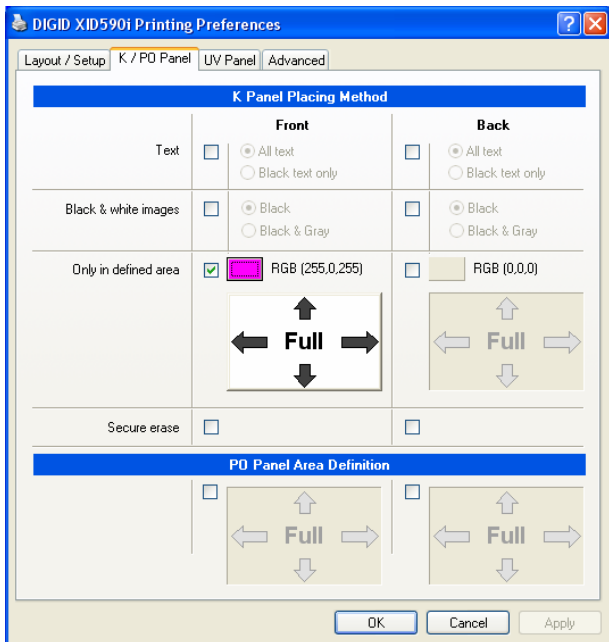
DIGID XID590i Printing Preferences

Layout / Setup | K / PO Panel | UV Panel | Advanced

K Panel Placing Method

| | Front | Back |
|---|---|---|
| Text | All text / Black text only | All text / Black text only |
| Black & white images | Black / Black & Gray | Black / Black & Gray |
| Only in defined area | RGB (255,0,255) Full | RGB (0,0,0) Full |
| Secure erase | | |

PO Panel Area Definition

Full

Full

OK Cancel Apply